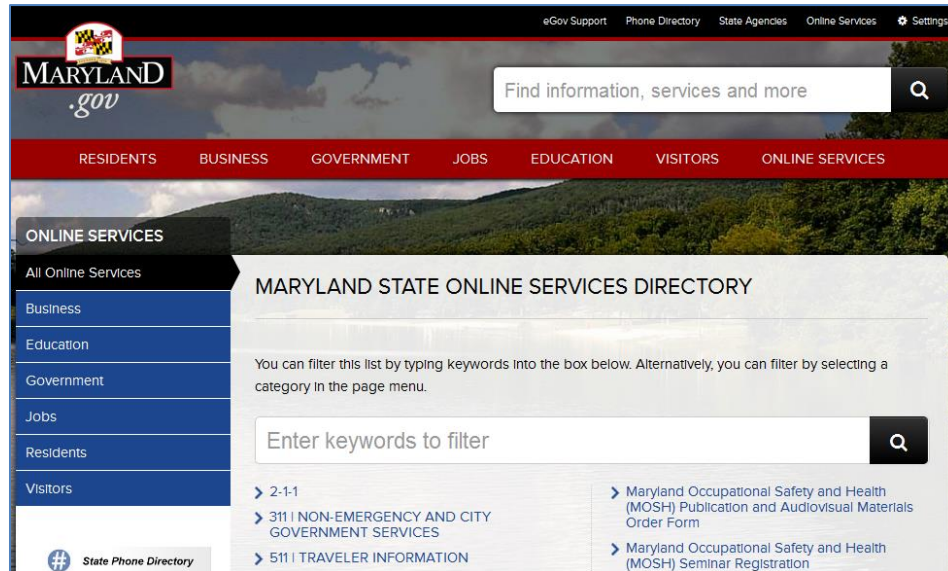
eGov Support Phone Directory State Agencies Online Services Settings

MARYLAND .gov

Find information, services and more

RESIDENTS BUSINESS GOVERNMENT JOBS EDUCATION VISITORS ONLINE SERVICES

ONLINE SERVICES

All Online Services
Business
Education
Government
Jobs
Residents
Visitors

State Phone Directory

MARYLAND STATE ONLINE SERVICES DIRECTORY

You can filter this list by typing keywords into the box below. Alternatively, you can filter by selecting a category in the page menu.

Enter keywords to filter

2-1-1
311 | NON-EMERGENCY AND CITY GOVERNMENT SERVICES
511 | TRAVELER INFORMATION

Maryland Occupational Safety and Health (MOSH) Publication and Audiovisual Materials Order Form
Maryland Occupational Safety and Health (MOSH) Seminar Registration